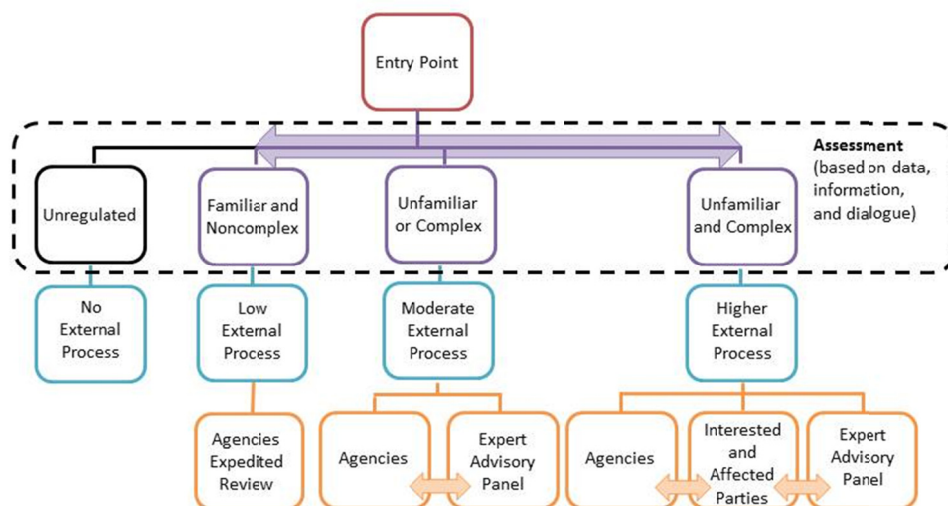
Entry Point

Assessment (based on data, information, and dialogue)

Unregulated

Familiar and Noncomplex

Unfamiliar or Complex

Unfamiliar and Complex

No External Process

Low External Process

Moderate External Process

Higher External Process

Agencies Expedited Review

Agencies

Expert Advisory Panel

Agencies

Interested and Affected Parties

Expert Advisory Panel